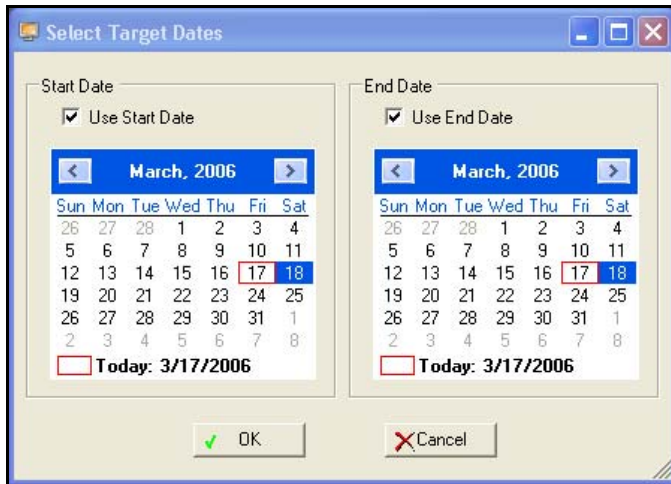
Select Target Dates

Start Date

Use Start Date

March, 2006

| Sun | Mon | Tue | Wed | Thu | Fri | Sat |
|---|---|---|---|---|---|---|
| 26 | 27 | 28 | 1 | 2 | 3 | 4 |
| 5 | 6 | 7 | 8 | 9 | 10 | 11 |
| 12 | 13 | 14 | 15 | 16 | 17 | 18 |
| 19 | 20 | 21 | 22 | 23 | 24 | 25 |
| 26 | 27 | 28 | 29 | 30 | 31 | 1 |
| 2 | 3 | 4 | 5 | 6 | 7 | 8 |

Today: 3/17/2006

End Date

Use End Date

March, 2006

| Sun | Mon | Tue | Wed | Thu | Fri | Sat |
|---|---|---|---|---|---|---|
| 26 | 27 | 28 | 1 | 2 | 3 | 4 |
| 5 | 6 | 7 | 8 | 9 | 10 | 11 |
| 12 | 13 | 14 | 15 | 16 | 17 | 18 |
| 19 | 20 | 21 | 22 | 23 | 24 | 25 |
| 26 | 27 | 28 | 29 | 30 | 31 | 1 |
| 2 | 3 | 4 | 5 | 6 | 7 | 8 |

Today: 3/17/2006

OK

Cancel